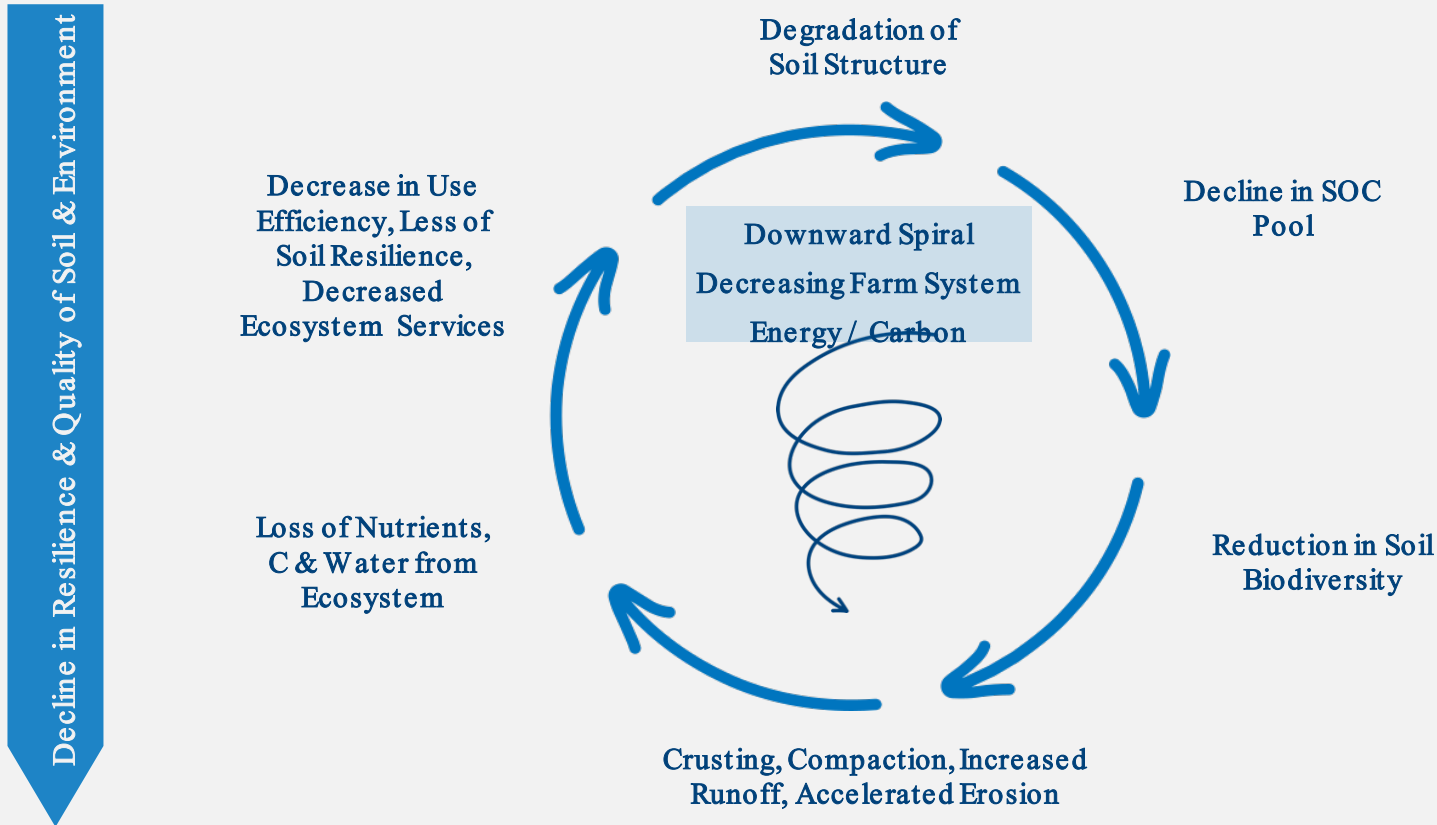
Decline in Resilience & Quality of Soil & Environment

Downward Spiral Decreasing Farm System Energy / Carbon

Degradation of Soil Structure

Decline in SOC Pool

Reduction in Soil Biodiversity

Crusting, Compaction, Increased Runoff, Accelerated Erosion

Loss of Nutrients, C & Water from Ecosystem

Decrease in Use Efficiency, Less of Soil Resilience, Decreased Ecosystem Services